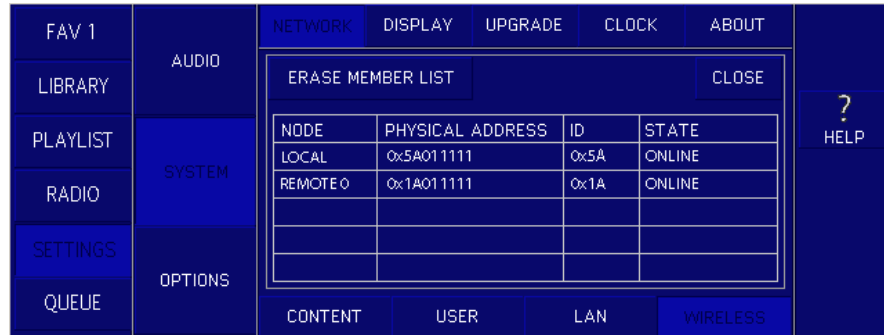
FAV 1

LIBRARY

PLAYLIST

RADIO

SETTINGS

QUEUE

AUDIO

SYSTEM

OPTIONS

NETWORK DISPLAY UPGRADE CLOCK ABOUT

ERASE MEMBER LIST

CLOSE

| NODE | PHYSICAL ADDRESS | ID | STATE |
|---|---|---|---|
| LOCAL | 0x5A011111 | 0x5A | ONLINE |
| REMOTE 0 | 0x1A011111 | 0x1A | ONLINE |
| | | | |
| | | | |
| | | | |

CONTENT USER LAN WIRELESS

?
HELP